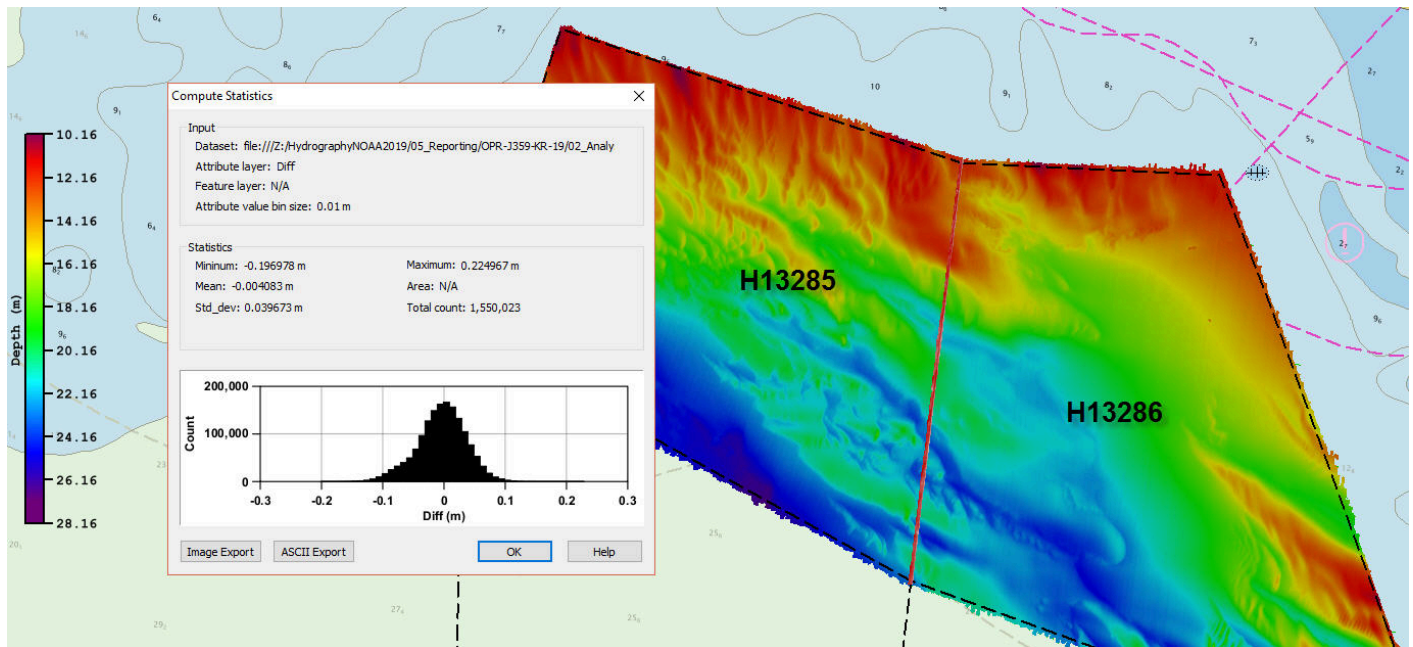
Depth (m)
10.16
12.16
14.16
16.16
18.16
20.16
22.16
24.16
26.16
28.16

Compute Statistics

Input
Dataset: file:///Z:/HydrographyNOAA2019/05_Reporting/OPR-J359-KR-19/02_Analy
Attribute layer: Diff
Feature layer: N/A
Attribute value bin size: 0.01 m

Statistics
Mininum: -0.196978 m
Maximum: 0.224967 m
Mean: -0.004083 m
Area: N/A
Std_dev: 0.039673 m
Total count: 1,550,023

200,000
100,000
0
Count
-0.3 -0.2 -0.1 0 0.1 0.2 0.3
Diff (m)

Image Export
ASCII Export
OK
Help

H13285
H13286

$6_4$ $14_6$ $8_6$ $7_7$ $9_1$ $9_1$ 10 $9_1$ $8_2$ $7_3$ $2_7$ $5_9$ $2_2$ $2_7$ $9_6$ $6_4$ $8_2$ $9_6$ $23$ $20_1$ $27_4$ $29_7$ $25_8$ $25_6$